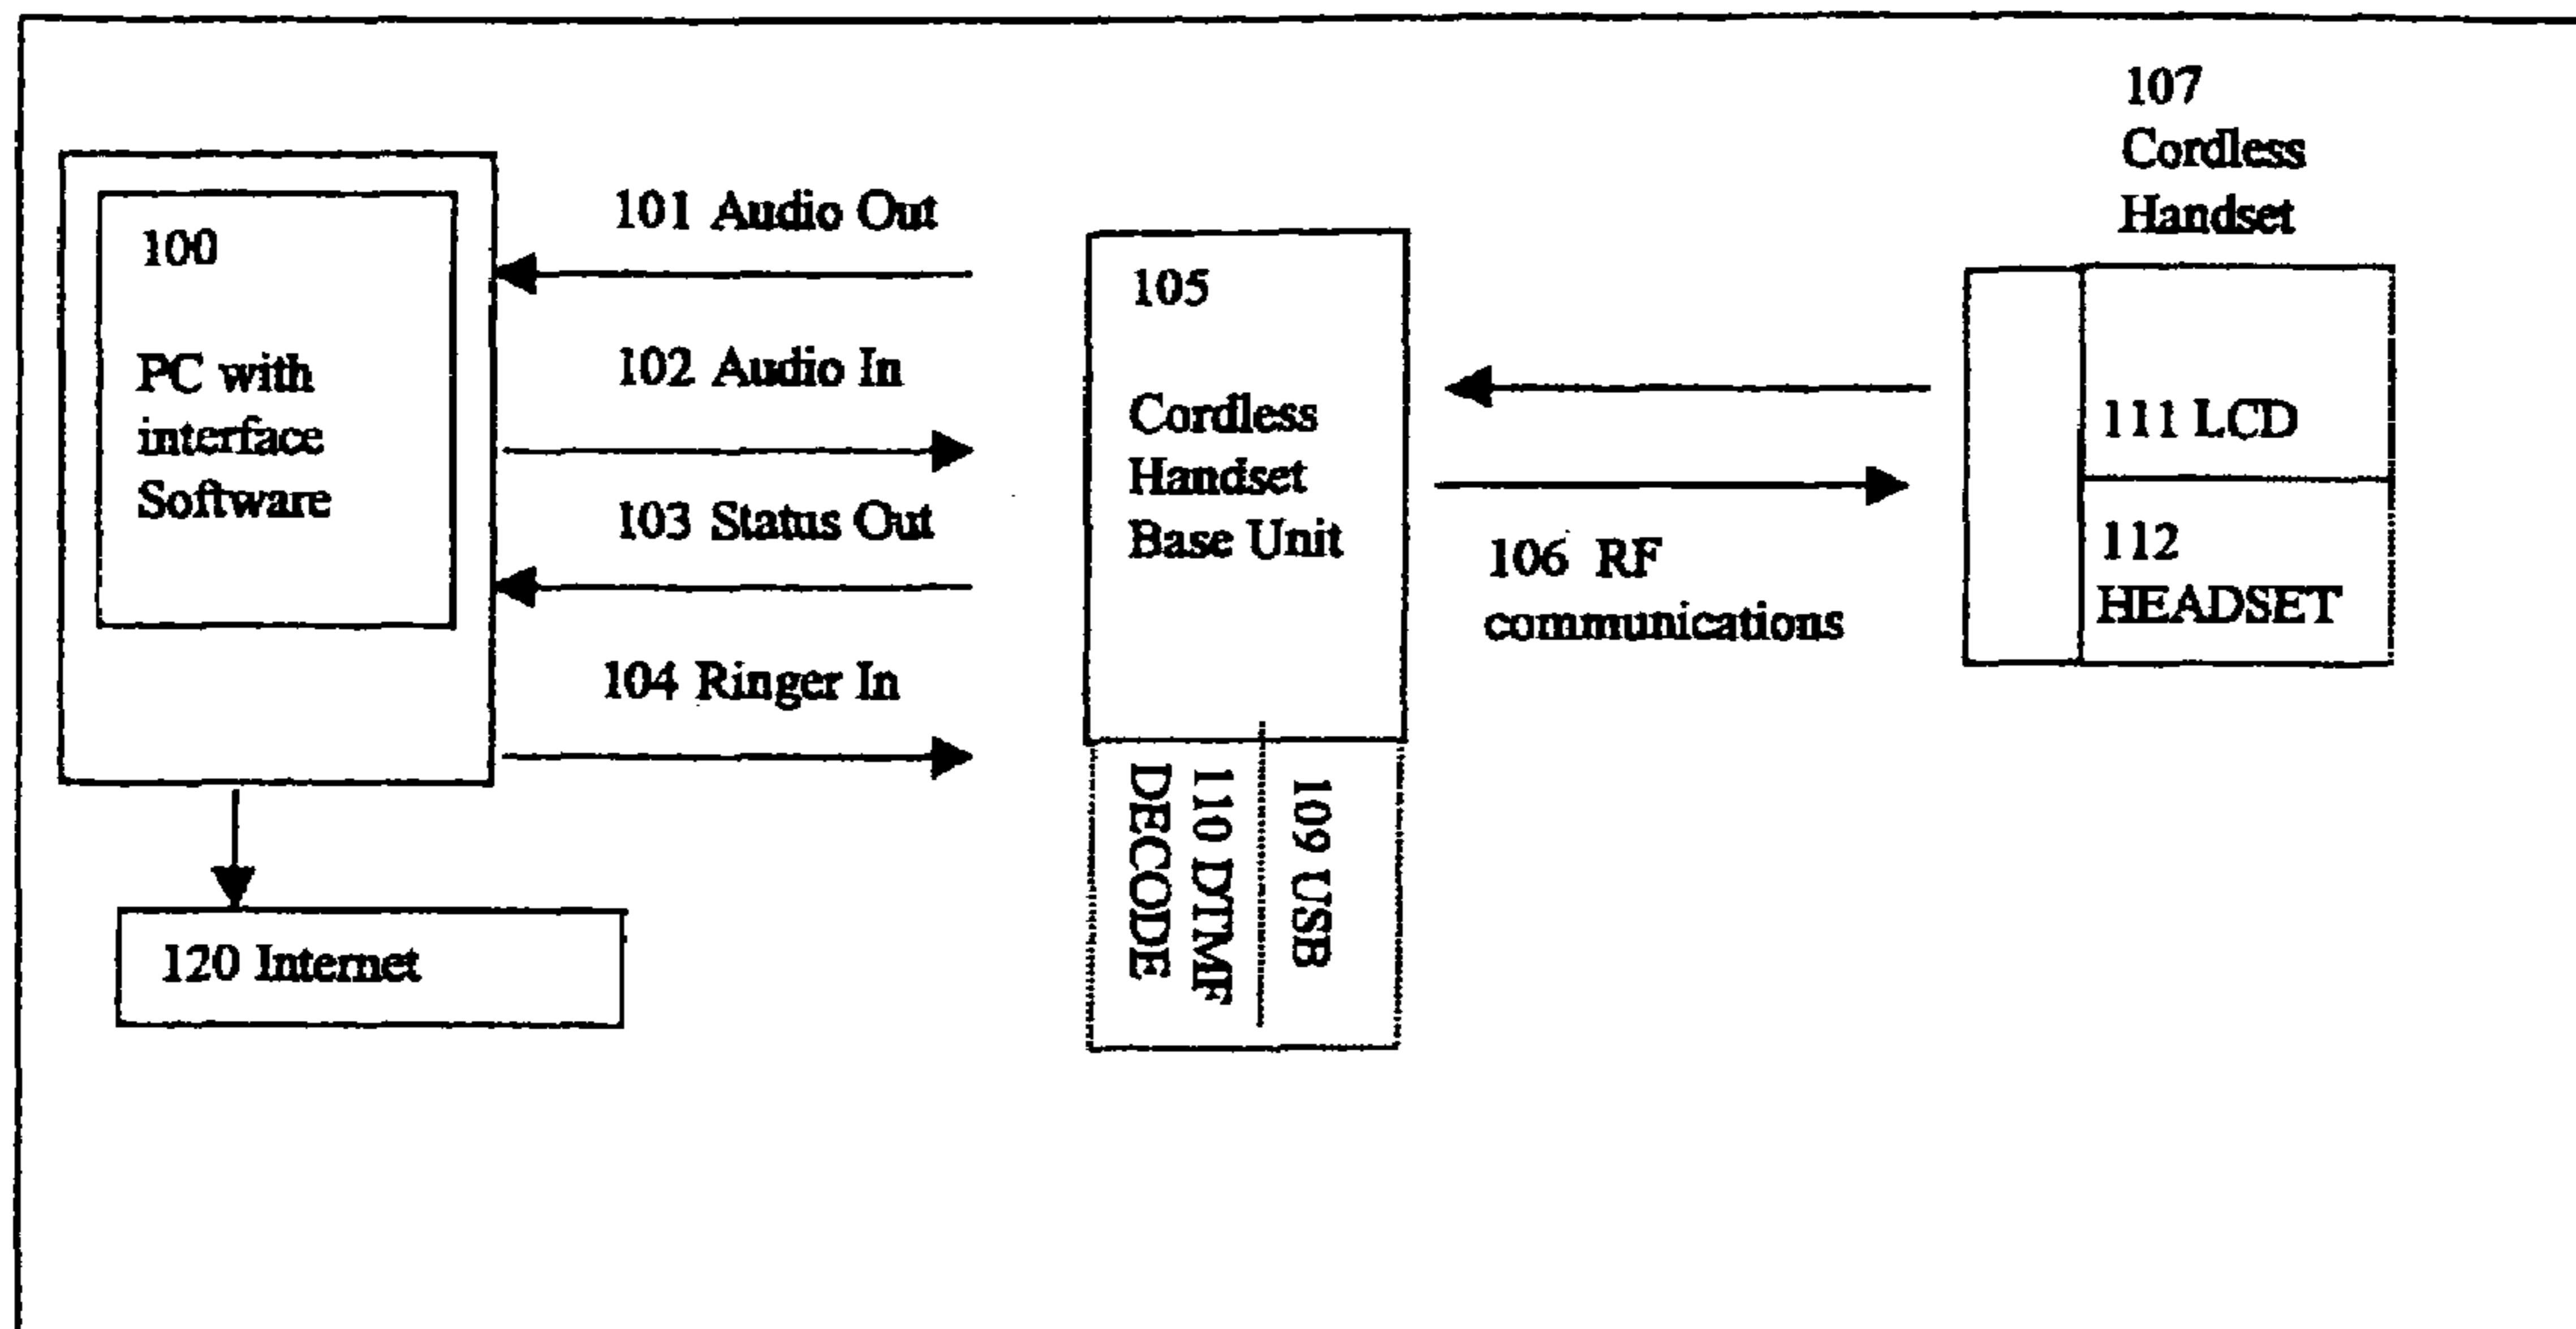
100
PC with interface Software

101 Audio Out

102 Audio In

103 Status Out

104 Ringer In

120 Internet

105
Cordless Handset Base Unit

110 DTMF DECODE

109 USB

106 RF communications

107
Cordless Handset

111 LCD

112
HEADSET